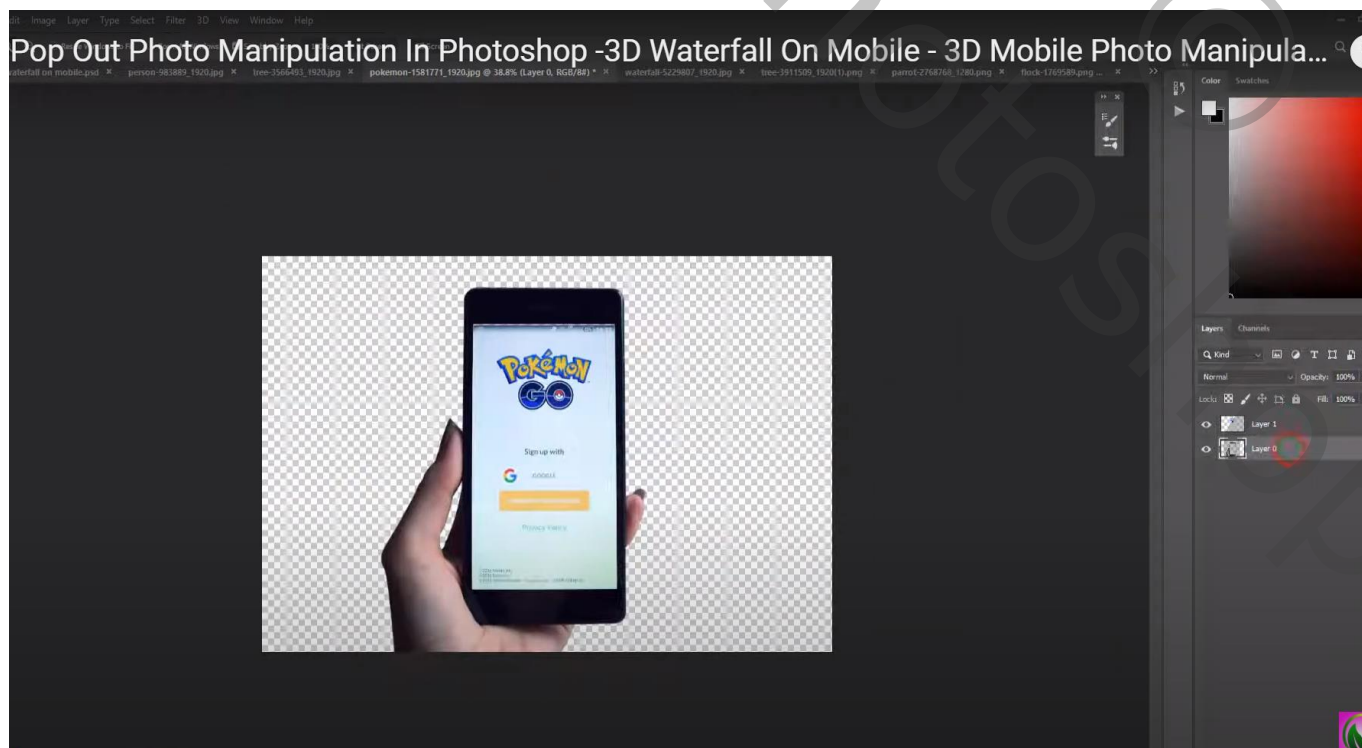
Pop Out Photo Manipulation In Photoshop -3D Waterfall On Mobile - 3D Mobile Photo Manipula...

dit Image Layer Type Select Filter 3D View Window Help

aterfall on mobile.psd × person-983889_1920.jpg × tree-3566493_1920.jpg × pokemon-1581771_1920.jpg @ 38.8% (Layer 0, RGB/8#) * × waterfall-5229807_1920.jpg × tree-3911509_1920(1).png × parrot-2768768_1280.png × flock-1769589.png ... ×

Color Swatches

Layers Channels

Q Kind

Normal Opacity: 100%

Lock: Fill: 100%

Layer 1

Layer 0

Sign up with

Privacy Policy